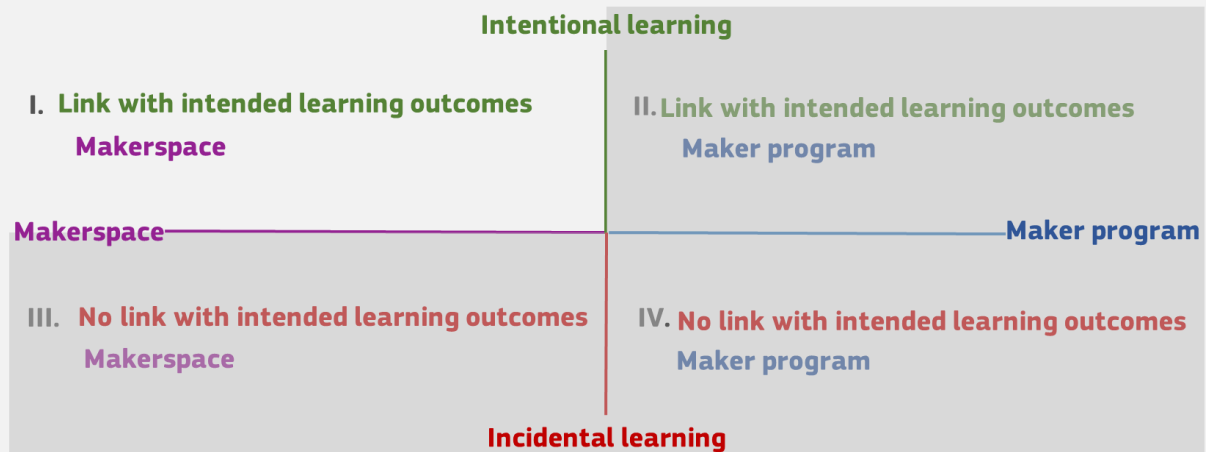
Intentional learning

I. Link with intended learning outcomes
Makerspace

II. Link with intended learning outcomes
Maker program

Makerspace

Maker program

III. No link with intended learning outcomes
Makerspace

IV. No link with intended learning outcomes
Maker program

Incidental learning